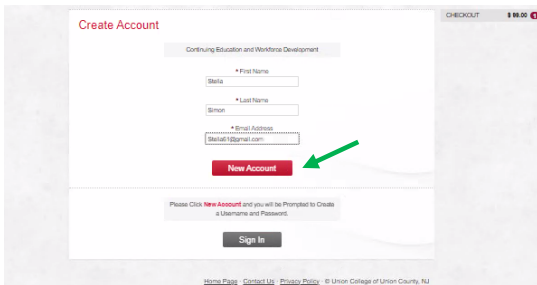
Create Account

CHECKOUT $ 99.00

Continuing Education and Workforce Development

* First Name
Stella

* Last Name
Simon

* Email Address
Stella51@gmail.com

New Account

Please Click New Account and you will be Prompted to Create a Username and Password.

Sign In

Home Page · Contact Us · Privacy Policy · © Union College of Union County, NJ